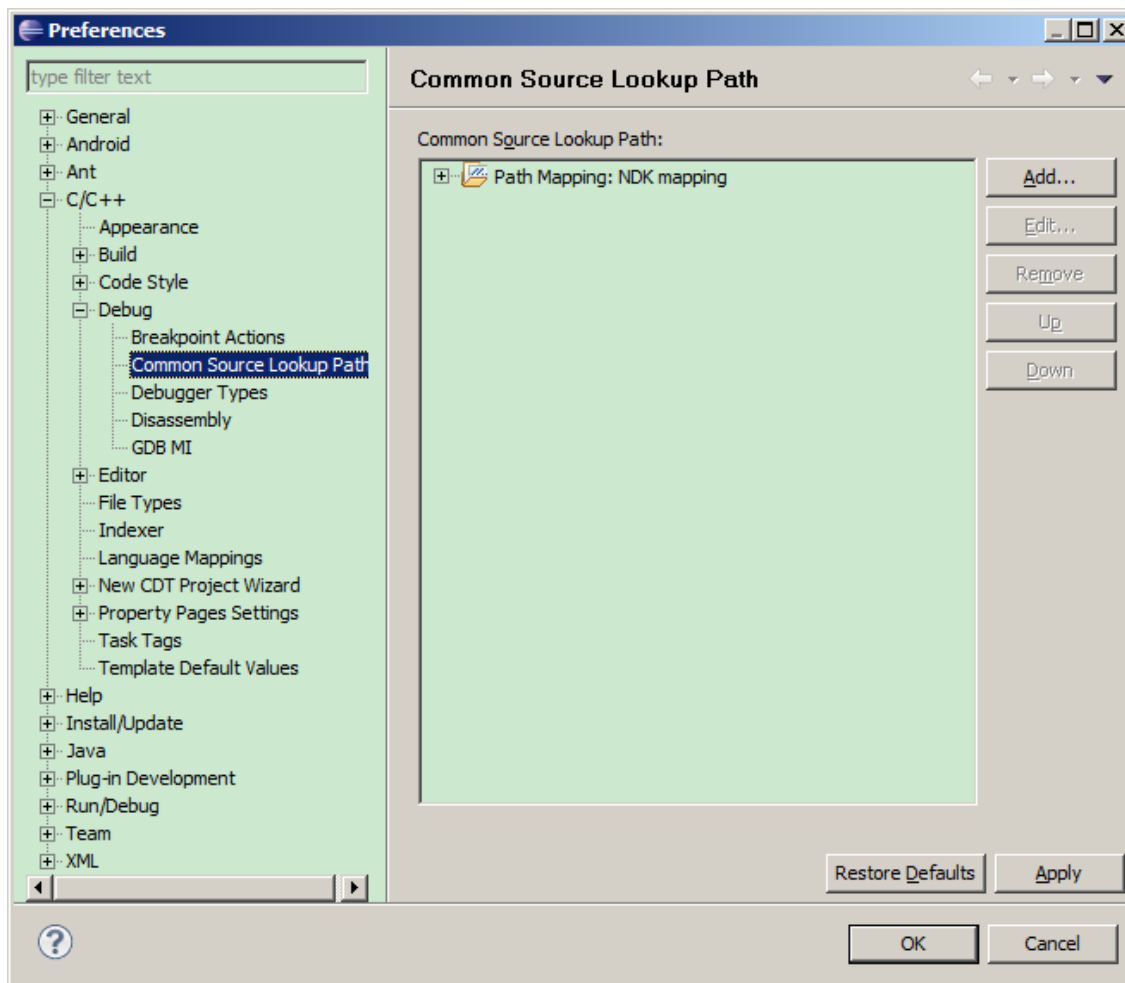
Preferences

type filter text

General
Android
Ant
C/C++
Appearance
Build
Code Style
Debug
Breakpoint Actions
Common Source Lookup Path
Debugger Types
Disassembly
GDB MI
Editor
File Types
Indexer
Language Mappings
New CDT Project Wizard
Property Pages Settings
Task Tags
Template Default Values
Help
Install/Update
Java
Plug-in Development
Run/Debug
Team
XML

Common Source Lookup Path

Common Source Lookup Path:

Path Mapping: NDK mapping

Add...
Edit...
Remove
Up
Down

Restore Defaults
Apply

OK
Cancel